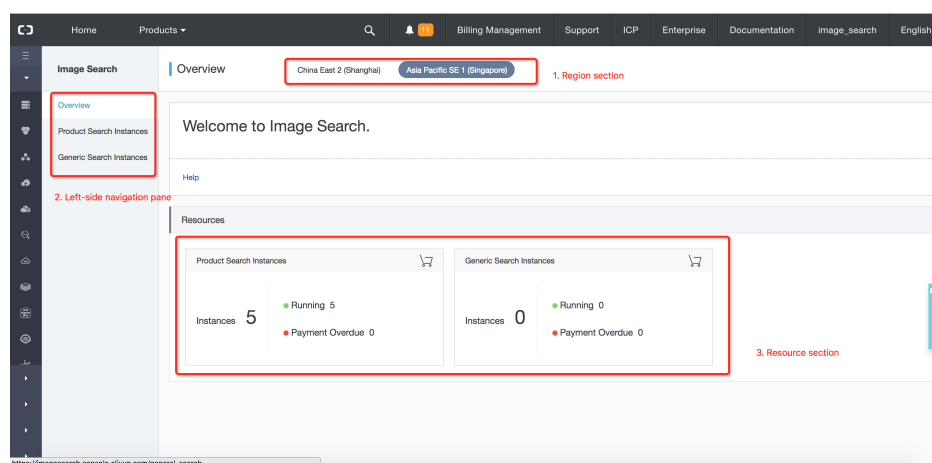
Home Products

11 Billing Management Support ICP Enterprise Documentation image_search English

Image Search

Overview

China East 2 (Shanghai) Asia Pacific SE 1 (Singapore)

1. Region section

Overview

Product Search Instances

Generic Search Instances

2. Left-side navigation pane

Welcome to Image Search.

Help

Resources

Product Search Instances

Instances 5

Running 5

Payment Overdue 0

Generic Search Instances

Instances 0

Running 0

Payment Overdue 0

3. Resource section

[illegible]